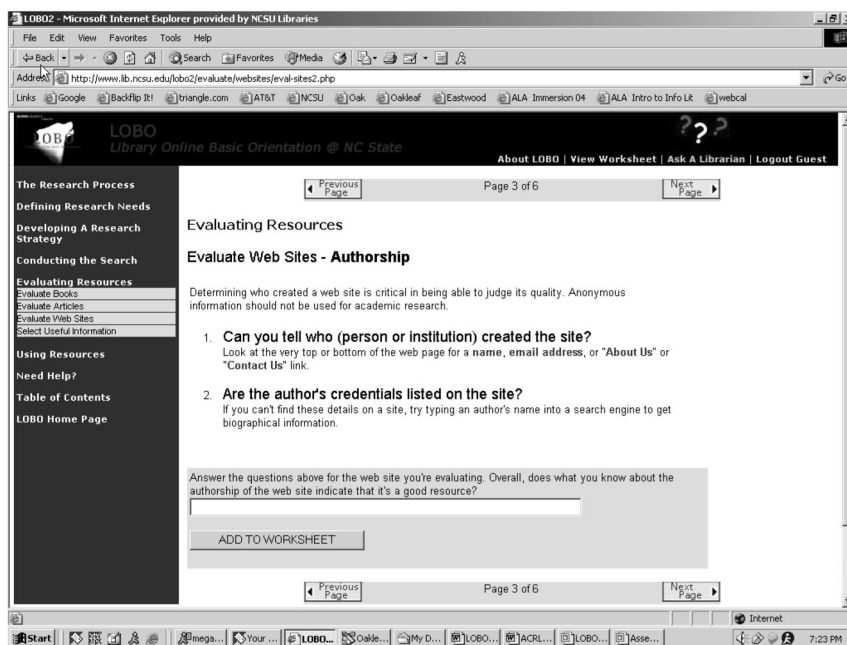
LOBO2 - Microsoft Internet Explorer provided by NCSU Libraries

File Edit View Favorites Tools Help

Back Search Favorites Media

Address http://www.lib.ncsu.edu/lobo2/evaluate/websites/eval-sites2.php

Go

Links Google Backflip It! triangle.com AT&T NCSU Oak Oakleaf Eastwood ALA Immersion 04 ALA Intro to Info Lit webcal

LOBO
Library Online Basic Orientation @ NC State

About LOBO | View Worksheet | Ask A Librarian | Logout Guest

The Research Process
Defining Research Needs
Developing A Research Strategy
Conducting the Search
Evaluating Resources
Evaluate Books
Evaluate Articles
Evaluate Web Sites
Select Useful Information
Using Resources
Need Help?
Table of Contents
LOBO Home Page

Previous Page | Page 3 of 6 | Next Page

Evaluating Resources

Evaluate Web Sites - **Authorship**

Determining who created a web site is critical in being able to judge its quality. Anonymous information should not be used for academic research.

1. **Can you tell who (person or institution) created the site?**
Look at the very top or bottom of the web page for a **name, email address**, or "**About Us**" or "**Contact Us**" link.

2. **Are the author's credentials listed on the site?**
If you can't find these details on a site, try typing an author's name into a search engine to get biographical information.

Answer the questions above for the web site you're evaluating. Overall, does what you know about the authorship of the web site indicate that it's a good resource?

ADD TO WORKSHEET

Previous Page | Page 3 of 6 | Next Page

Internet

Start | mega... | Your ... | LOBO... | Oakle... | My D... | LOBO... | ACRL... | LOBO... | Asse... | 7:23 PM